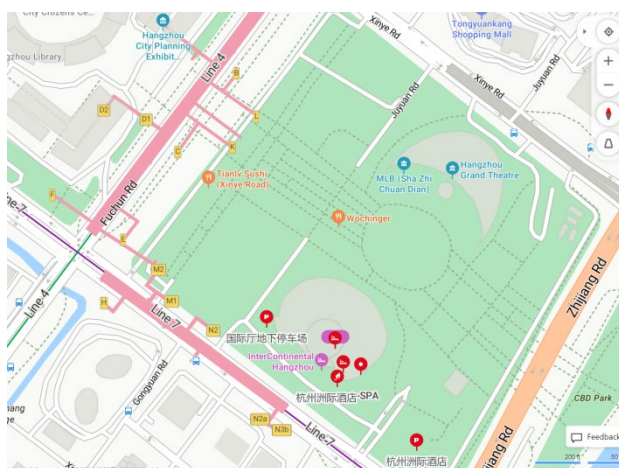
City Citizens Ce...
Hangzhou City Planning Exhibit...
Hangzhou Library
Xinye Rd
Tongyuankang Shopping Mall
Xinye Rd
Jiuyuan Rd
Juyuan Rd
Line 4
B
D2
D1
L
C
K
Tianly Sushi (Xinye Road)
MLB (Sha Zhi Chuan Dian)
Hangzhou Grand Theatre
Fuchun Rd
F
Wochinger
E
Line 7
Line 4
M2
M1
H
Line 7
N2
Zhijiang Rd
国际厅地下停车场
InterContinental Hangzhou
Gongyuan Rd
杭州洲际酒店·SPA
N2a
N3b
Line 7
CBD Park
Feedback
杭州洲际酒店